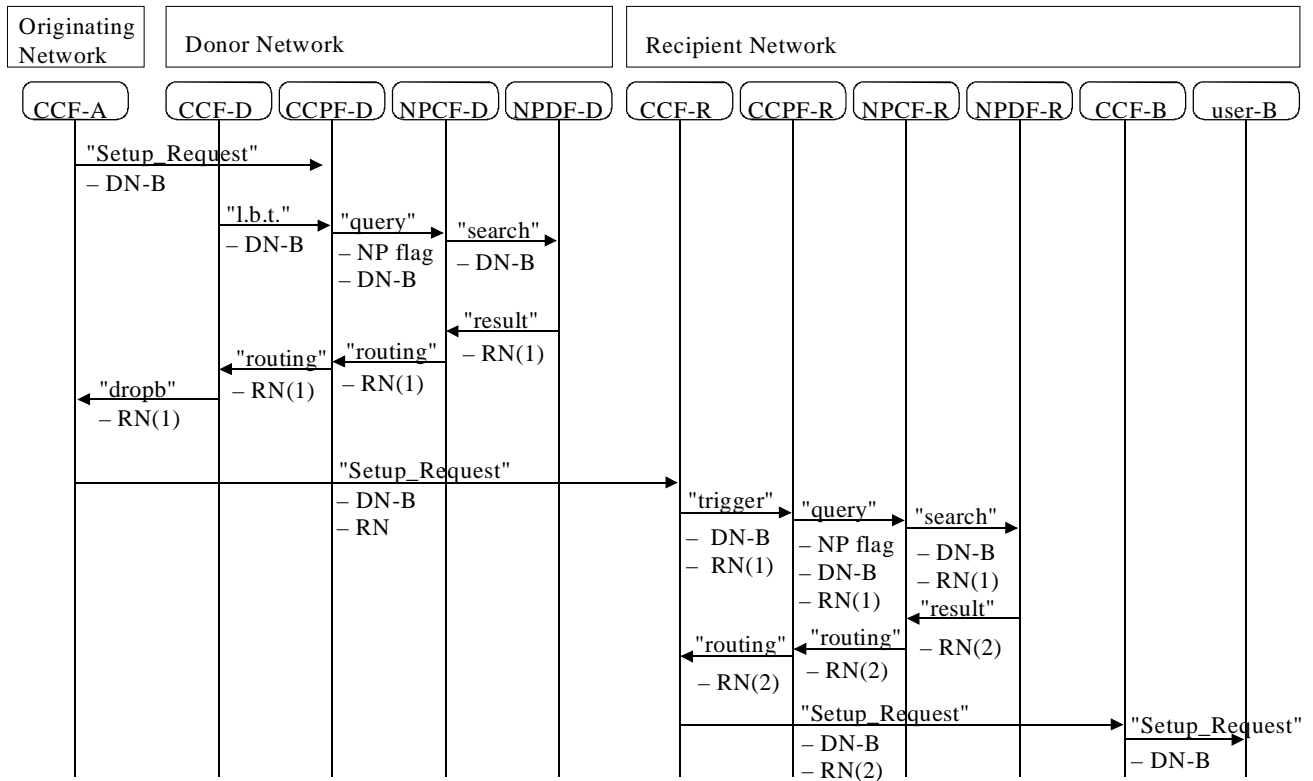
Originating Network

Donor Network

Recipient Network

CCF-A

CCF-D

CCPF-D

NPCF-D

NPDF-D

CCF-R

CCPF-R

NPCF-R

NPDF-R

CCF-B

user-B

"Setup_Request"
– DN-B

"l.b.t."
– DN-B

"query"
– NP flag
– DN-B

"search"
– DN-B

"result"
– RN(1)

"routing"
– RN(1)

"routing"
– RN(1)

"dropb"
– RN(1)

"Setup_Request"
– DN-B
– RN

"trigger"
– DN-B
– RN(1)

"query"
– NP flag
– DN-B
– RN(1)

"search"
– DN-B
– RN(1)

"result"
– RN(2)

"routing"
– RN(2)

"routing"
– RN(2)

"Setup_Request"
– DN-B
– RN(2)

"Setup_Request"
– DN-B